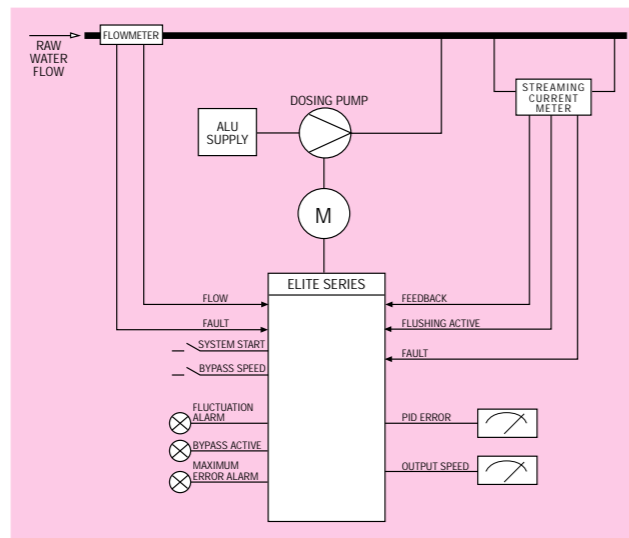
RAW WATER FLOW

FLOWMETER

STREAMING CURRENT METER

DOSING PUMP

ALU SUPPLY

M

ELITE SERIES

FLOW

FAULT

SYSTEM START

BYPASS SPEED

FLUCTUATION ALARM

BYPASS ACTIVE

MAXIMUM ERROR ALARM

FEEDBACK

FLUSHING ACTIVE

FAULT

PID ERROR

OUTPUT SPEED